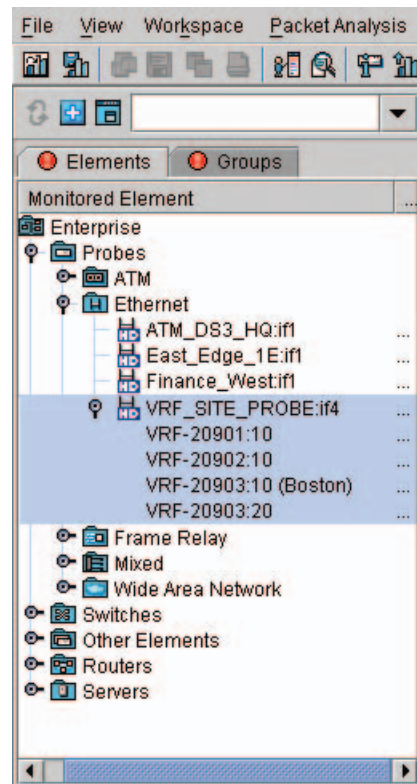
File View Workspace Packet Analysis

Elements Groups

Monitored Element ...

Enterprise
Probes
ATM
Ethernet
ATM_DS3_HQ:if1 ...
East_Edge_1E:if1 ...
Finance_West:if1 ...
VRF_SITE_PROBE:if4 ...
VRF-20901:10 ...
VRF-20902:10 ...
VRF-20903:10 (Boston) ...
VRF-20903:20 ...
Frame Relay
Mixed
Wide Area Network
Switches
Other Elements
Routers
Servers